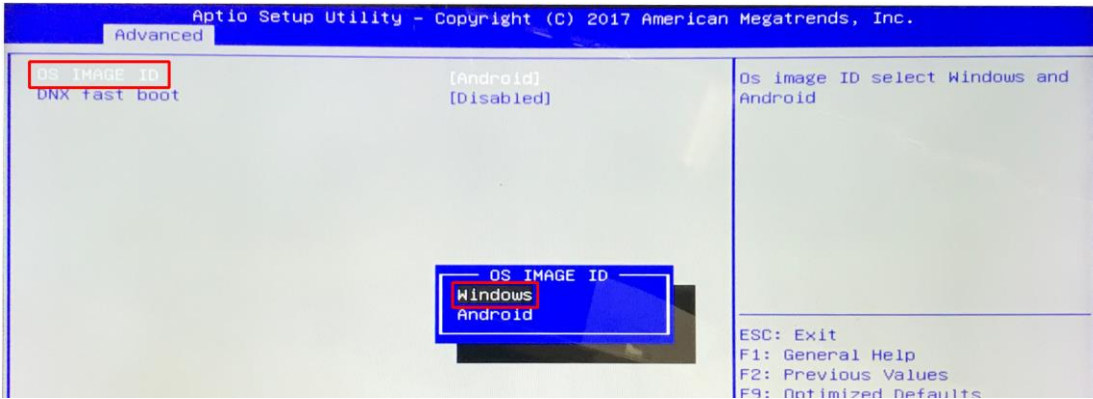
Aptio Setup Utility – Copyright (C) 2017 American Megatrends, Inc.
Advanced

OS IMAGE ID [Android]
DNX fast boot [Disabled]

Os image ID select Windows and Android

OS IMAGE ID
Windows
Android

ESC: Exit
F1: General Help
F2: Previous Values
F9: Optimized Defaults